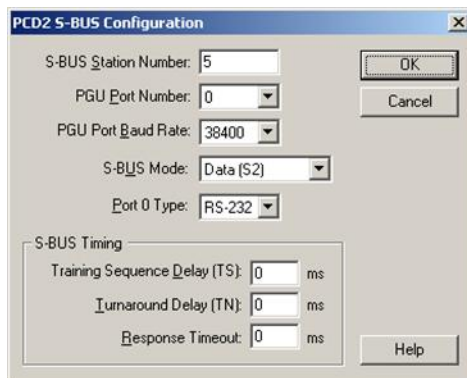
PCD2 S-BUS Configuration

×

S-BUS Station Number: 5

PGU Port Number: 0

PGU Port Baud Rate: 38400

S-BUS Mode: Data (S2)

Port 0 Type: RS-232

OK

Cancel

S-BUS Timing

Training Sequence Delay (TS): 0 ms

Turnaround Delay (TN): 0 ms

Response Timeout: 0 ms

Help